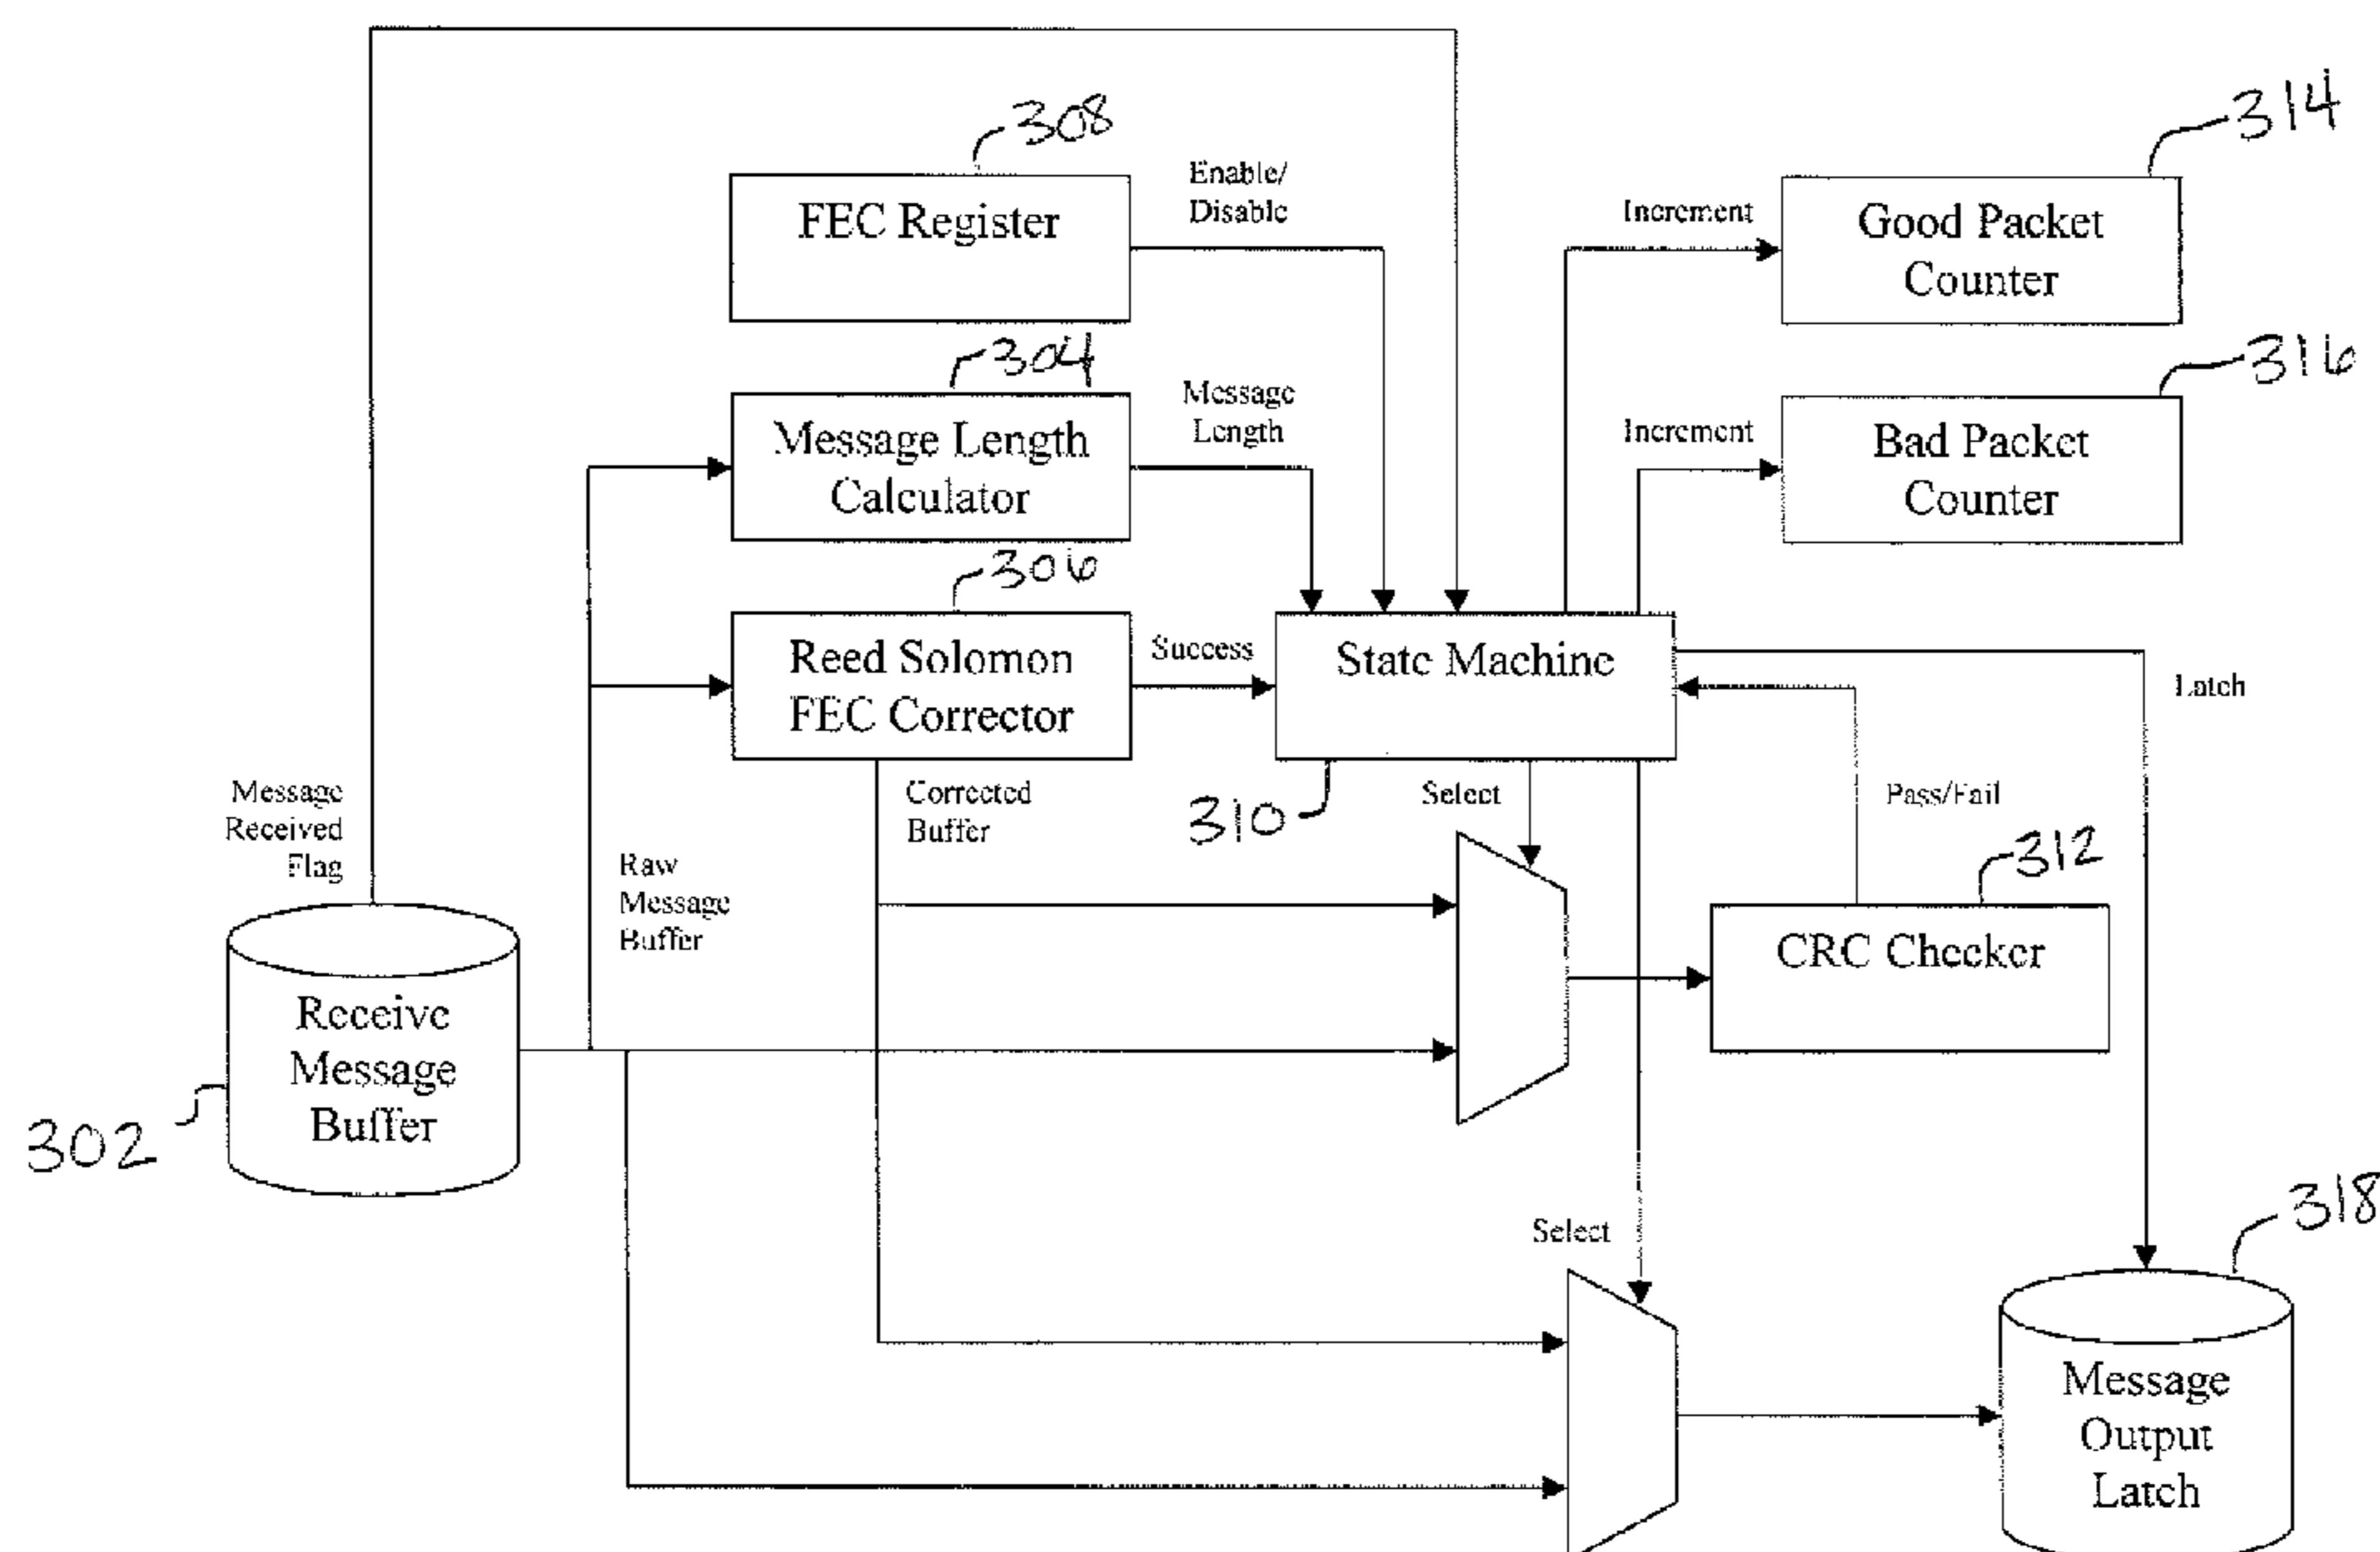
308
FEC Register
Enable/ Disable
Increment
314
Good Packet Counter
304
Message Length Calculator
Message Length
Increment
316
Bad Packet Counter
306
Reed Solomon FEC Corrector
Success
State Machine
Latch
Message Received Flag
Corrected Buffer
310
Select
Pass/Fail
Raw Message Buffer
312
CRC Checker
Receive Message Buffer
302
Select
318
Message Output Latch